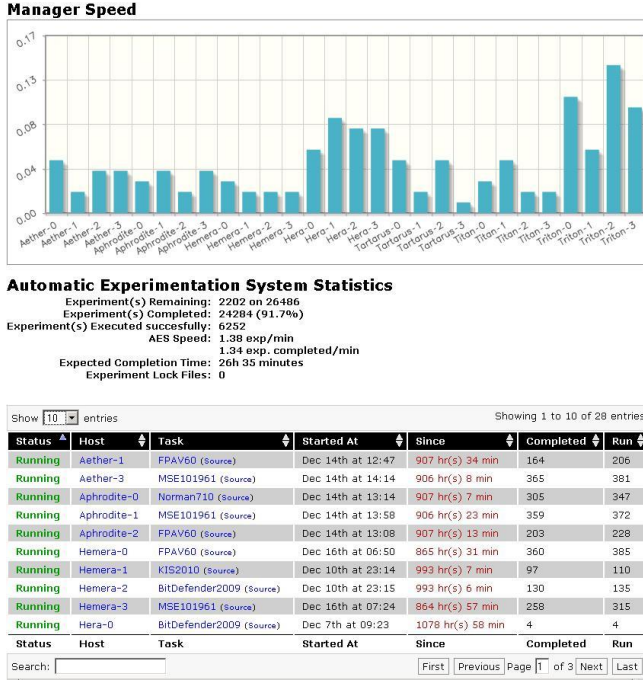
Manager Speed

0.17
0.13
0.08
0.04
0.00

Aether-0 Aether-1 Aether-2 Aether-3 Aphrodite-0 Aphrodite-1 Aphrodite-2 Aphrodite-3 Hemera-0 Hemera-1 Hemera-2 Hemera-3 Hera-0 Hera-1 Hera-2 Hera-3 Tartarus-0 Tartarus-1 Tartarus-2 Tartarus-3 Titan-0 Titan-1 Titan-2 Titan-3 Triton-0 Triton-1 Triton-2 Triton-3

Automatic Experimentation System Statistics

Experiment(s) Remaining: 2202 on 26486
Experiment(s) Completed: 24284 (91.7%)
Experiment(s) Executed succesfully: 6252
AES Speed: 1.38 exp/min
1.34 exp. completed/min
Expected Completion Time: 26h 35 minutes
Experiment Lock Files: 0

Show 10 entries

Showing 1 to 10 of 28 entries

| Status | Host | Task | Started At | Since | Completed | Run |
|---|---|---|---|---|---|---|
| Running | Aether-1 | FPAV60 (Source) | Dec 14th at 12:47 | 907 hr(s) 34 min | 164 | 206 |
| Running | Aether-3 | MSE101961 (Source) | Dec 14th at 14:14 | 906 hr(s) 8 min | 365 | 381 |
| Running | Aphrodite-0 | Norman710 (Source) | Dec 14th at 13:14 | 907 hr(s) 7 min | 305 | 347 |
| Running | Aphrodite-1 | MSE101961 (Source) | Dec 14th at 13:58 | 906 hr(s) 23 min | 359 | 372 |
| Running | Aphrodite-2 | FPAV60 (Source) | Dec 14th at 13:08 | 907 hr(s) 13 min | 203 | 228 |
| Running | Hemera-0 | FPAV60 (Source) | Dec 16th at 06:50 | 865 hr(s) 31 min | 360 | 385 |
| Running | Hemera-1 | KIS2010 (Source) | Dec 10th at 23:14 | 993 hr(s) 7 min | 97 | 110 |
| Running | Hemera-2 | BitDefender2009 (Source) | Dec 10th at 23:15 | 993 hr(s) 6 min | 130 | 135 |
| Running | Hemera-3 | MSE101961 (Source) | Dec 16th at 07:24 | 864 hr(s) 57 min | 258 | 315 |
| Running | Hera-0 | BitDefender2009 (Source) | Dec 7th at 09:23 | 1078 hr(s) 58 min | 4 | 4 |
| Status | Host | Task | Started At | Since | Completed | Run |

Search:

First Previous Page 1 of 3 Next Last